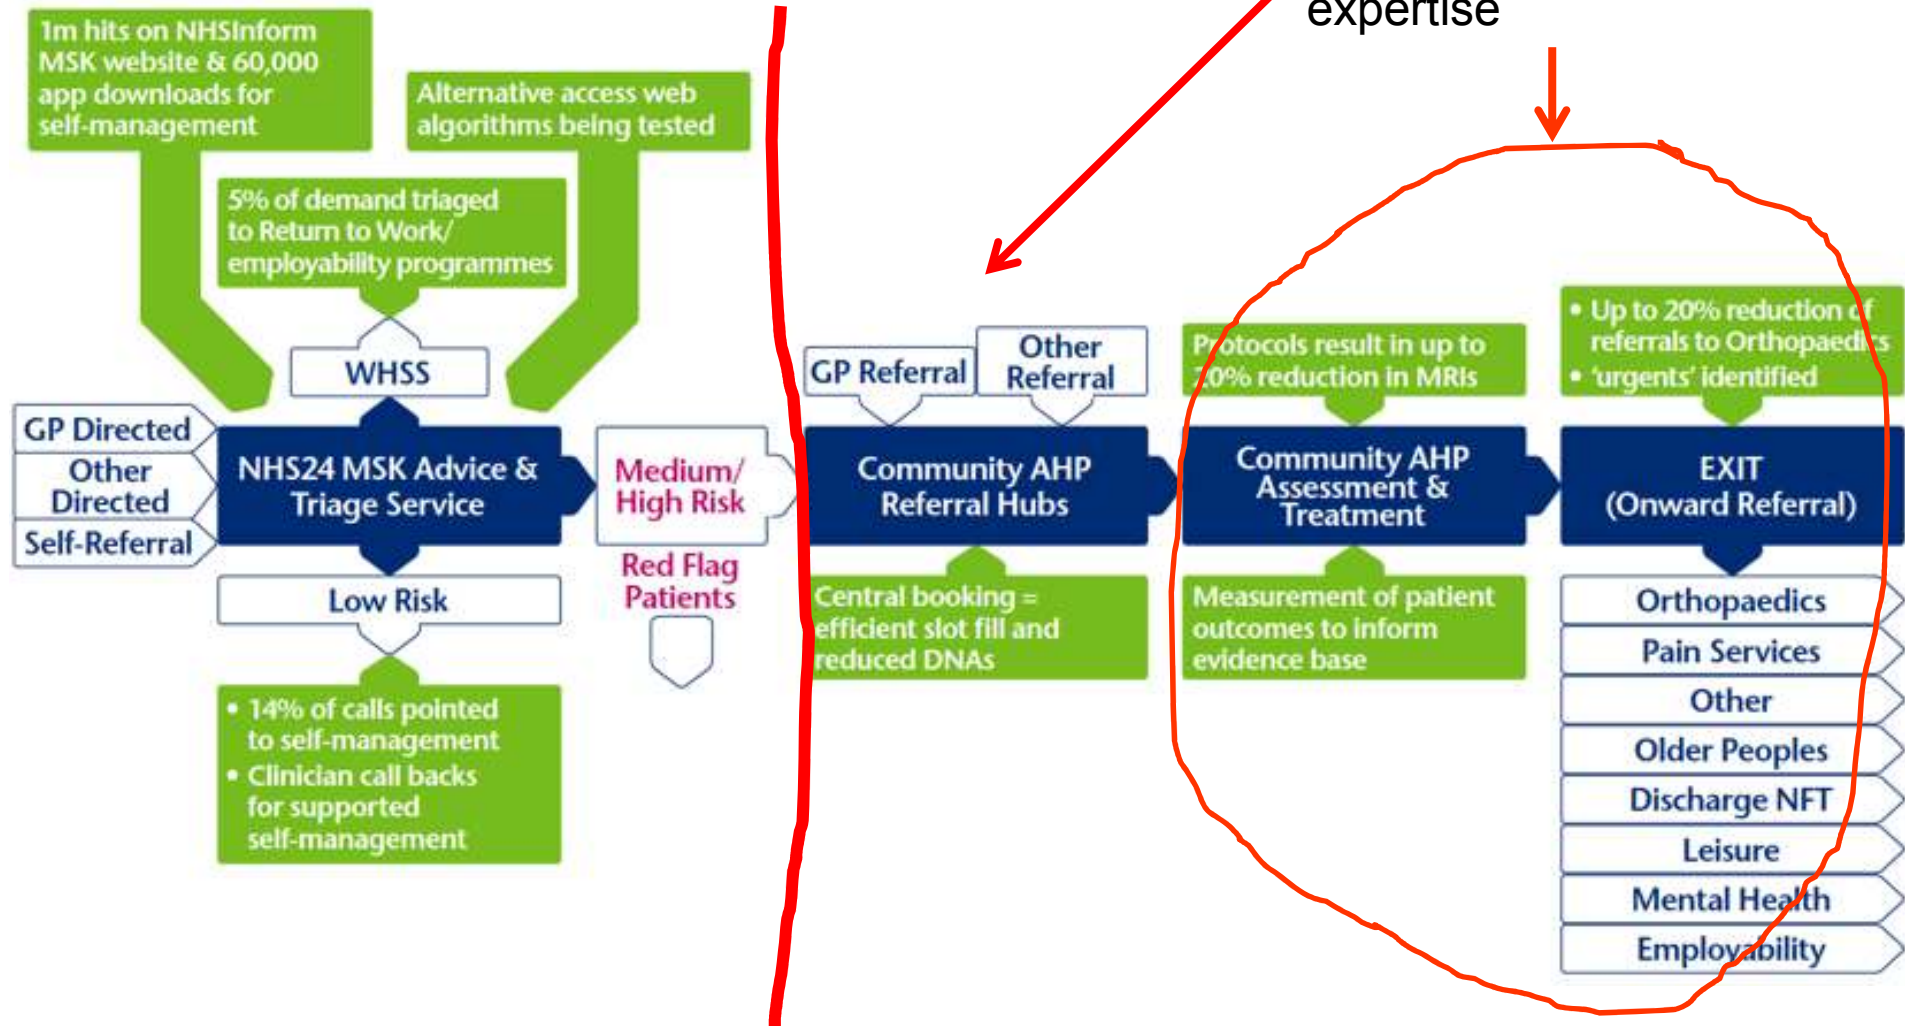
expertise

1m hits on NHSInform MSK website & 60,000 app downloads for self-management

Alternative access web algorithms being tested

5% of demand triaged to Return to Work/ employability programmes

WHSS

GP Directed

Other Directed

Self-Referral

NHS24 MSK Advice & Triage Service

Low Risk

• 14% of calls pointed to self-management
• Clinician call backs for supported self-management

Medium/ High Risk

Red Flag Patients

GP Referral

Other Referral

Community AHP Referral Hubs

Central booking = efficient slot fill and reduced DNAs

P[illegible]otocols result in up to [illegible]0% reduction in MRIs

Community AHP Assessment & Treatment

Measurement of patient outcomes to inform evidence base

• Up to 20% reduction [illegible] referrals to Orthopaedi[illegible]s
• 'urgents' identified

EXIT (Onward Referral)

Orthopaedics

Pain Services

Other

Older Peoples

Discharge NFT

Leisure

Mental Health

Employability